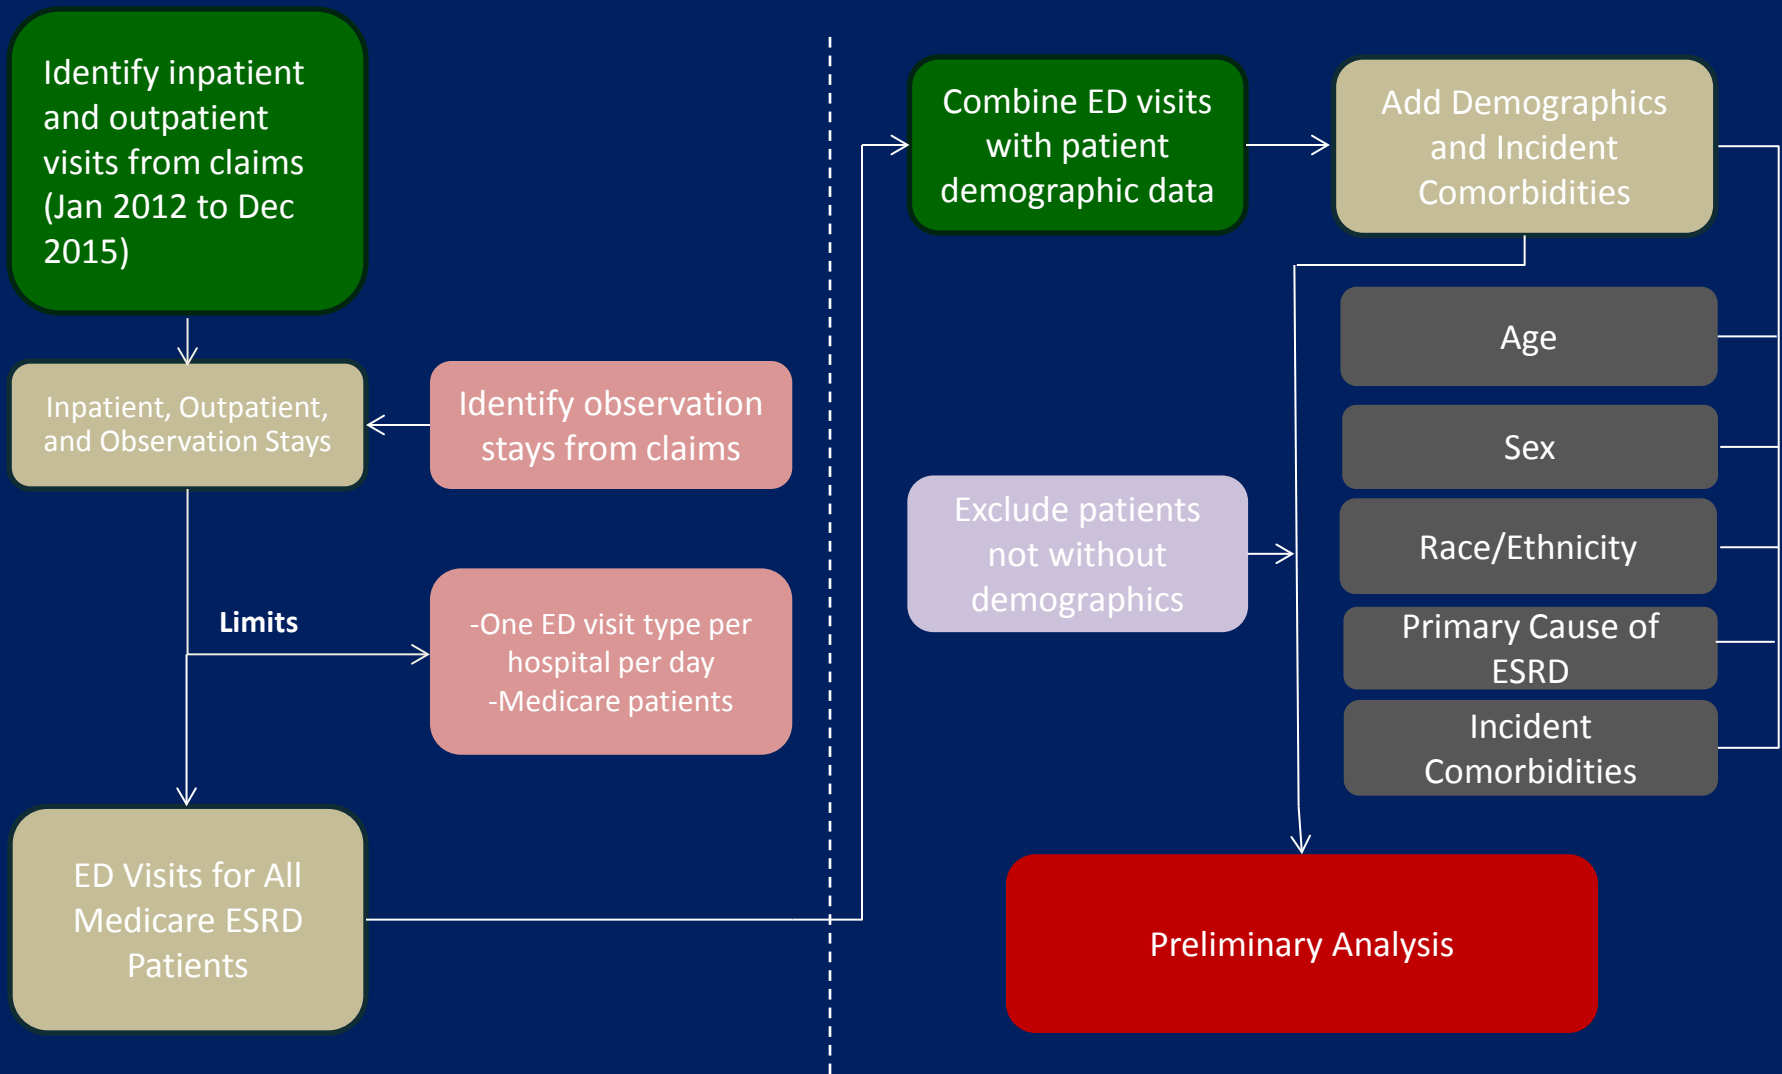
Identify inpatient and outpatient visits from claims (Jan 2012 to Dec 2015)

Inpatient, Outpatient, and Observation Stays

Identify observation stays from claims

Limits

-One ED visit type per hospital per day
-Medicare patients

ED Visits for All Medicare ESRD Patients

Combine ED visits with patient demographic data

Add Demographics and Incident Comorbidities

Age

Sex

Race/Ethnicity

Primary Cause of ESRD

Incident Comorbidities

Exclude patients not without demographics

Preliminary Analysis